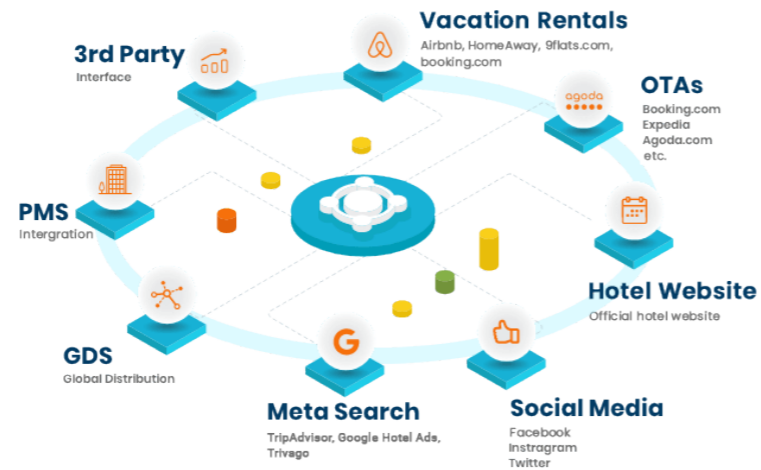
Vacation Rentals
Airbnb, HomeAway, 9flats.com, booking.com

3rd Party
Interface

OTAs
agoda
Booking.com
Expedia
Agoda.com
etc.

PMS
Intergration

Hotel Website
Official hotel website

GDS
Global Distribution

G

Meta Search
TripAdvisor, Google Hotel Ads, Trivago

Social Media
Facebook
Instragram
Twitter